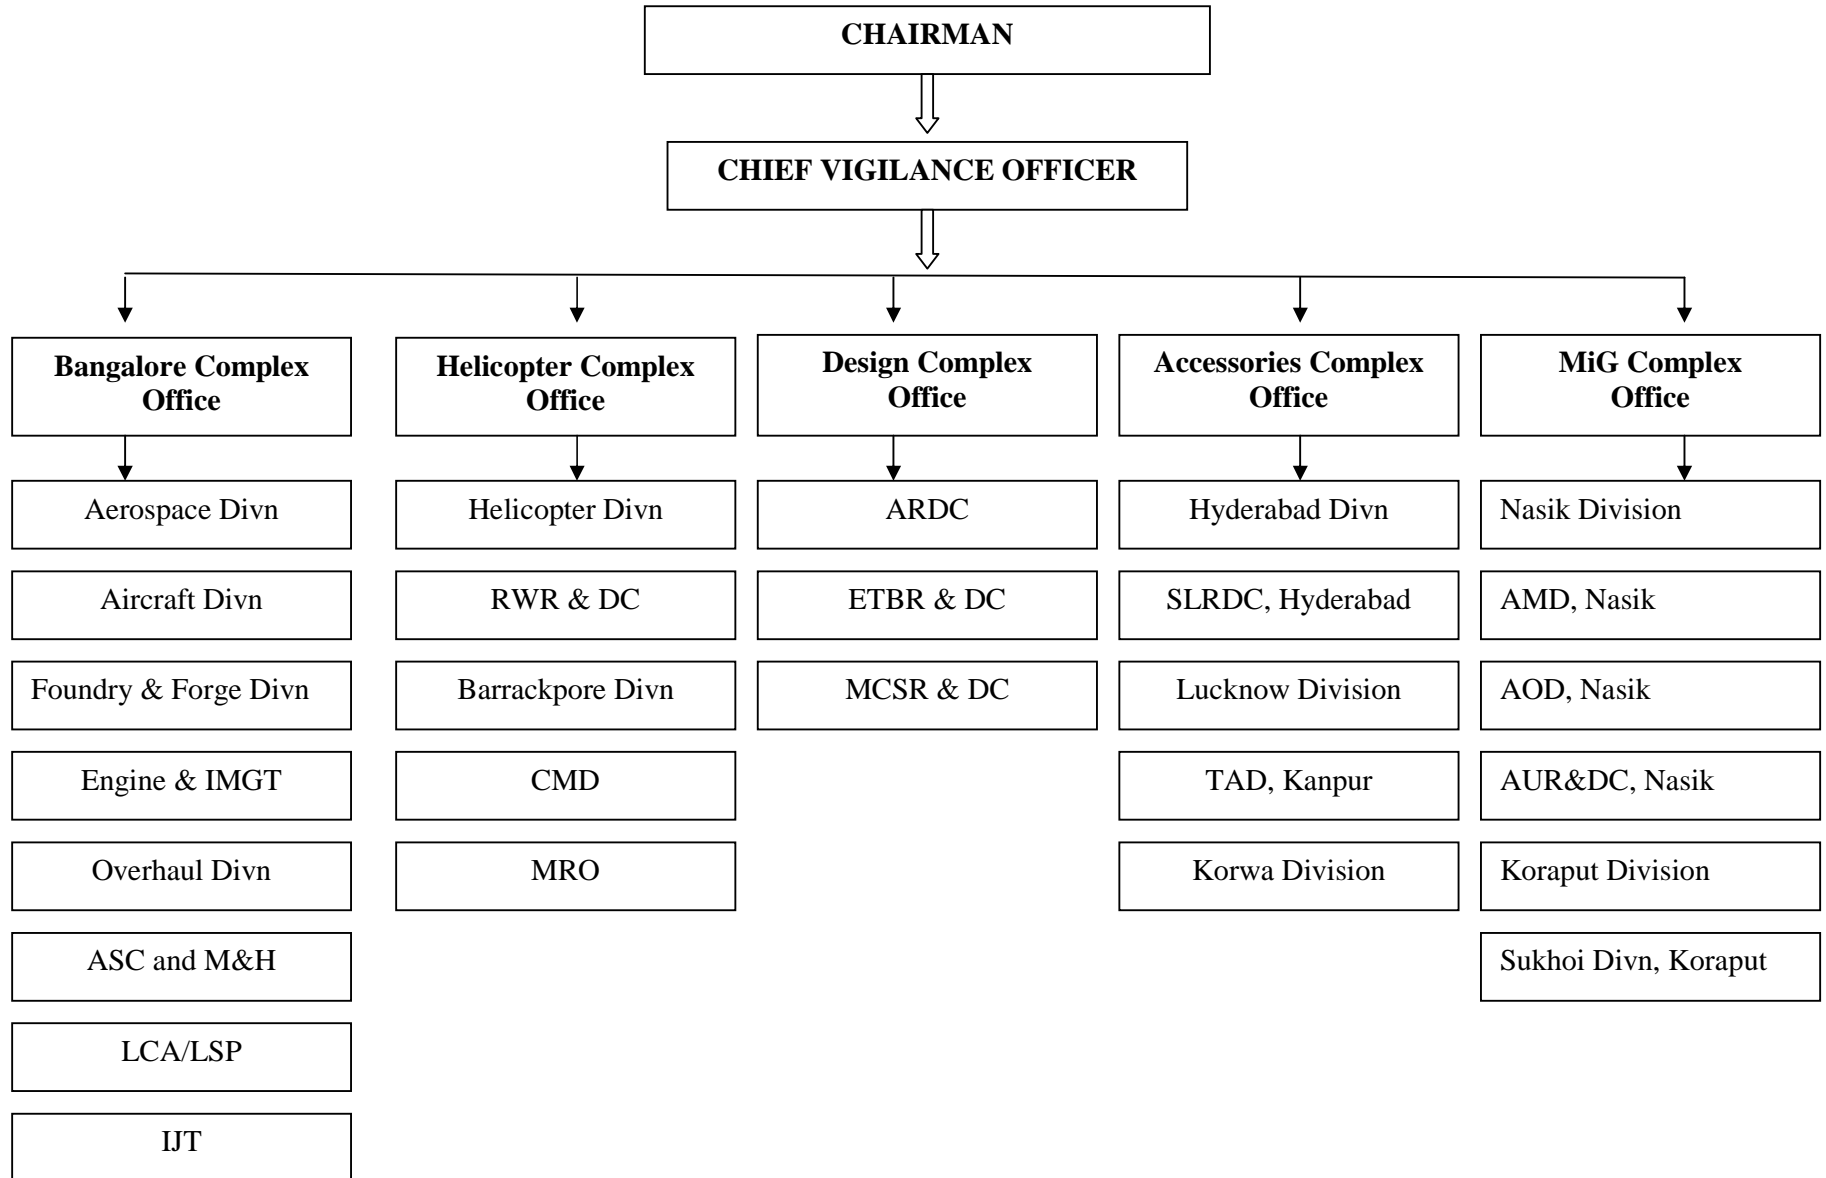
CHAIRMAN

CHIEF VIGILANCE OFFICER

Bangalore Complex Office

Aerospace Divn

Aircraft Divn

Foundry & Forge Divn

Engine & IMGT

Overhaul Divn

ASC and M&H

LCA/LSP

IJT

Helicopter Complex Office

Helicopter Divn

RWR & DC

Barrackpore Divn

CMD

MRO

Design Complex Office

ARDC

ETBR & DC

MCSR & DC

Accessories Complex Office

Hyderabad Divn

SLRDC, Hyderabad

Lucknow Division

TAD, Kanpur

Korwa Division

MiG Complex Office

Nasik Division

AMD, Nasik

AOD, Nasik

AUR&DC, Nasik

Koraput Division

Sukhoi Divn, Koraput